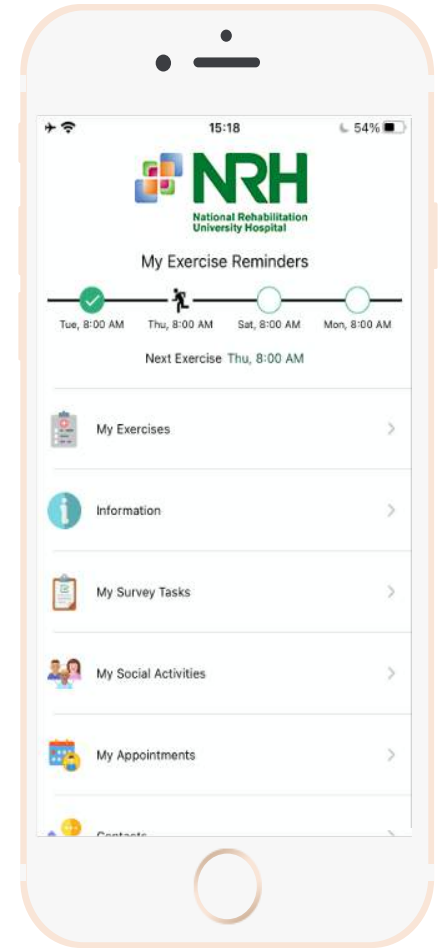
15:18

54%

NRH
National Rehabilitation University Hospital

My Exercise Reminders

Tue, 8:00 AM
Thu, 8:00 AM
Sat, 8:00 AM
Mon, 8:00 AM

Next Exercise Thu, 8:00 AM

My Exercises

Information

My Survey Tasks

My Social Activities

My Appointments

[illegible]